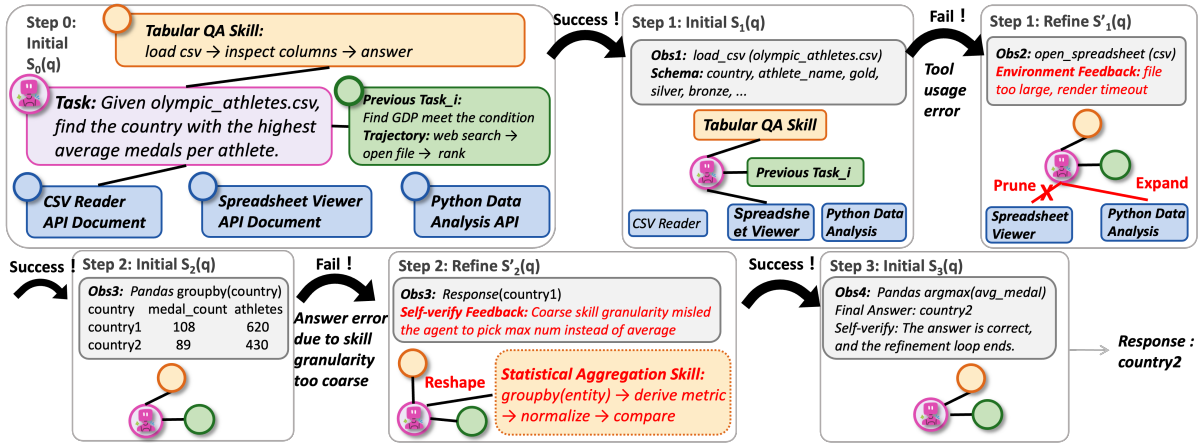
Step 0: Initial $S_0(q)$

Tabular QA Skill: load csv → inspect columns → answer

Task: Given olympic_athletes.csv, find the country with the highest average medals per athlete.

Previous Task_i: Find GDP meet the condition
Trajectory: web search → open file → rank

CSV Reader API Document

Spreadsheet Viewer API Document

Python Data Analysis API

Success !

Step 1: Initial $S_1(q)$

Obs1: load_csv (olympic_athletes.csv)
Schema: country, athlete_name, gold, silver, bronze, ...

Tabular QA Skill

Previous Task_i

CSV Reader

Spreadsheet Viewer

Python Data Analysis

Fail !

Tool usage error

Step 1: Refine $S'_1(q)$

Obs2: open_spreadsheet (csv)
Environment Feedback: file too large, render timeout

Prune

Expand

Spreadsheet Viewer

Python Data Analysis

Success !

Step 2: Initial $S_2(q)$

Obs3: Pandas groupby(country)

| country | medal_count | athletes |
|---|---|---|
| country1 | 108 | 620 |
| country2 | 89 | 430 |

Fail !

Answer error due to skill granularity too coarse

Step 2: Refine $S'_2(q)$

Obs3: Response(country1)
Self-verify Feedback: Coarse skill granularity misled the agent to pick max num instead of average

Reshape

Statistical Aggregation Skill: groupby(entity) → derive metric → normalize → compare

Success !

Step 3: Initial $S_3(q)$

Obs4: Pandas argmax(avg_medal)
Final Answer: country2
Self-verify: The answer is correct, and the refinement loop ends.

Response : country2